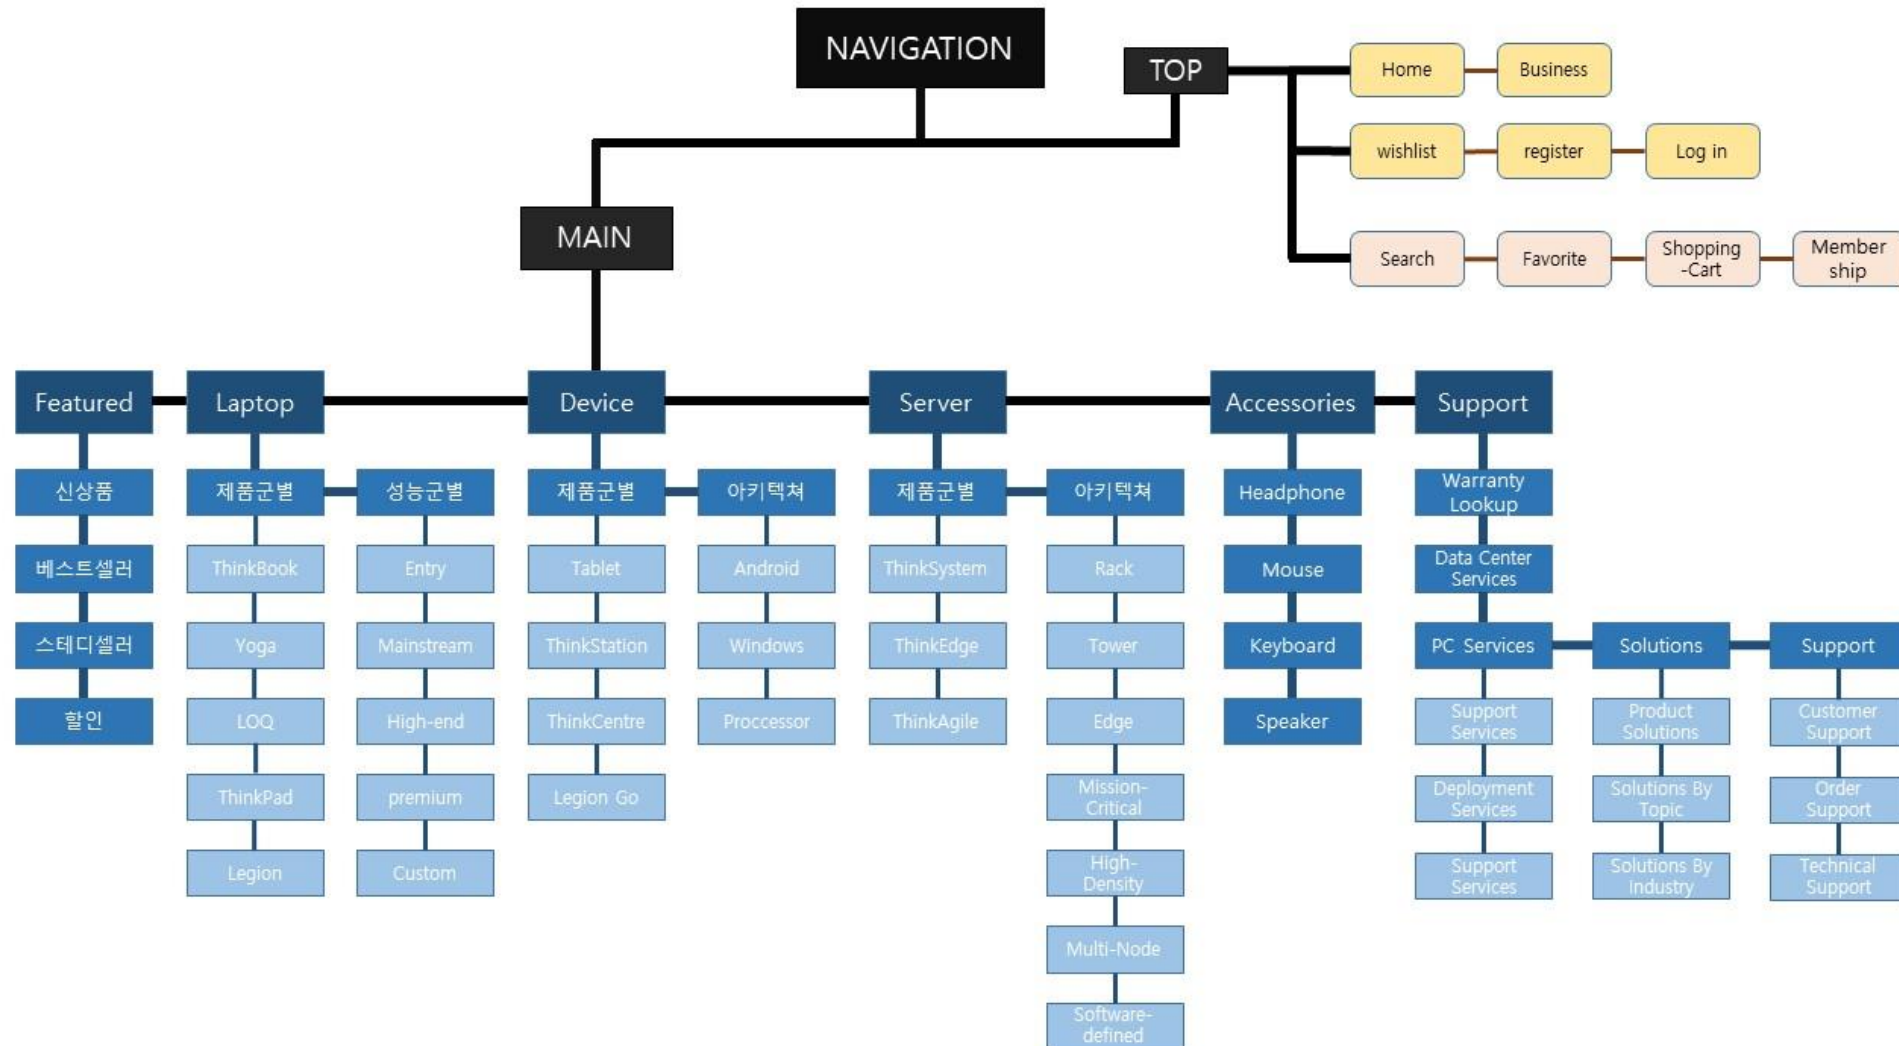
NAVIGATION

TOP

Home
Business
wishlist
register
Log in
Search
Favorite
Shopping -Cart
Member ship

MAIN

Featured
신상품
베스트셀러
스테디셀러
할인

Laptop
제품군별
ThinkBook
Yoga
LOQ
ThinkPad
Legion
성능군별
Entry
Mainstream
High-end
premium
Custom

Device
제품군별
Tablet
ThinkStation
ThinkCentre
Legion Go
아키텍쳐
Android
Windows
Proccessor

Server
제품군별
ThinkSystem
ThinkEdge
ThinkAgile
아키텍쳐
Rack
Tower
Edge
Mission-Critical
High-Density
Multi-Node
Software-defined

Accessories
Headphone
Mouse
Keyboard
Speaker

Support
Warranty Lookup
Data Center Services
PC Services
Support Services
Deployment Services
Support Services
Solutions
Product Solutions
Solutions By Topic
Solutions By Industry
Support
Customer Support
Order Support
Technical Support